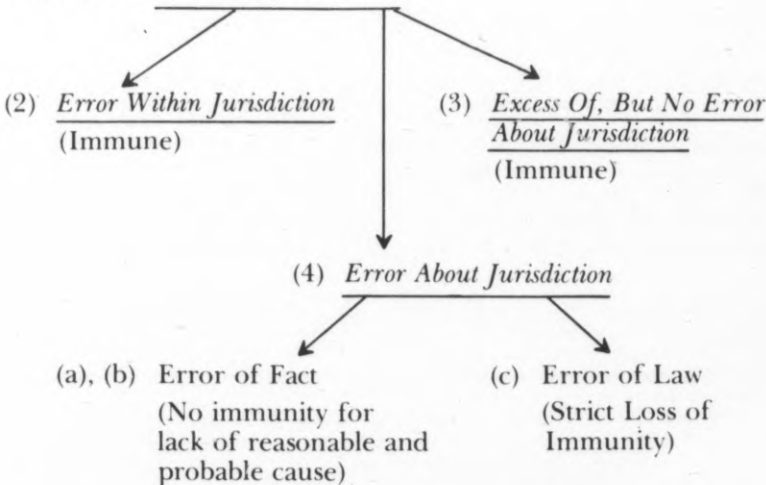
(2) Error Within Jurisdiction
(Immune)

(3) Excess Of, But No Error About Jurisdiction
(Immune)

(4) Error About Jurisdiction

(a), (b) Error of Fact
(No immunity for lack of reasonable and probable cause)

(c) Error of Law
(Strict Loss of Immunity)